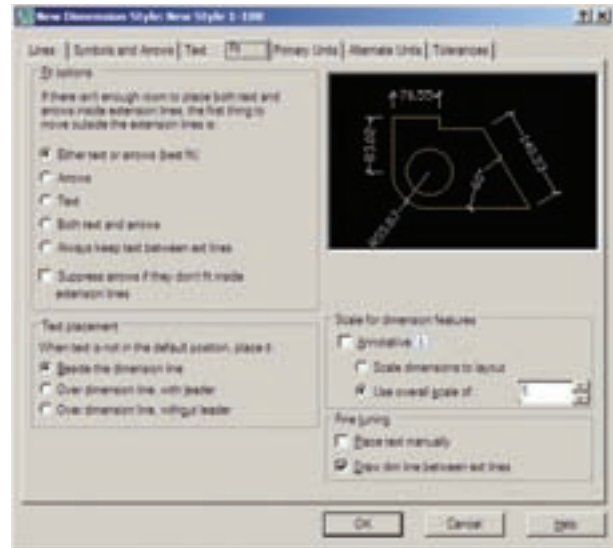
New Dimension Style: New Style 1-100

?| X

Lines | Symbols and Arrows | Text | Fit | Primary Units | Alternate Units | Tolerances

Fit options

If there isn't enough room to place both text and arrows inside extension lines, the first thing to move outside the extension lines is:

Either text or arrows (best fit)

Arrows

Text

Both text and arrows

Always keep text between ext lines

Suppress arrows if they don't fit inside extension lines

Text placement

When text is not in the default position, place it:

Beside the dimension line

Over dimension line, with leader

Over dimension line, without leader

Scale for dimension features

Annotative

Scale dimensions to layout

Use overall scale of:

1

Fine tuning

Place text manually

Draw dim line between ext lines

OK

Cancel

Help

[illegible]